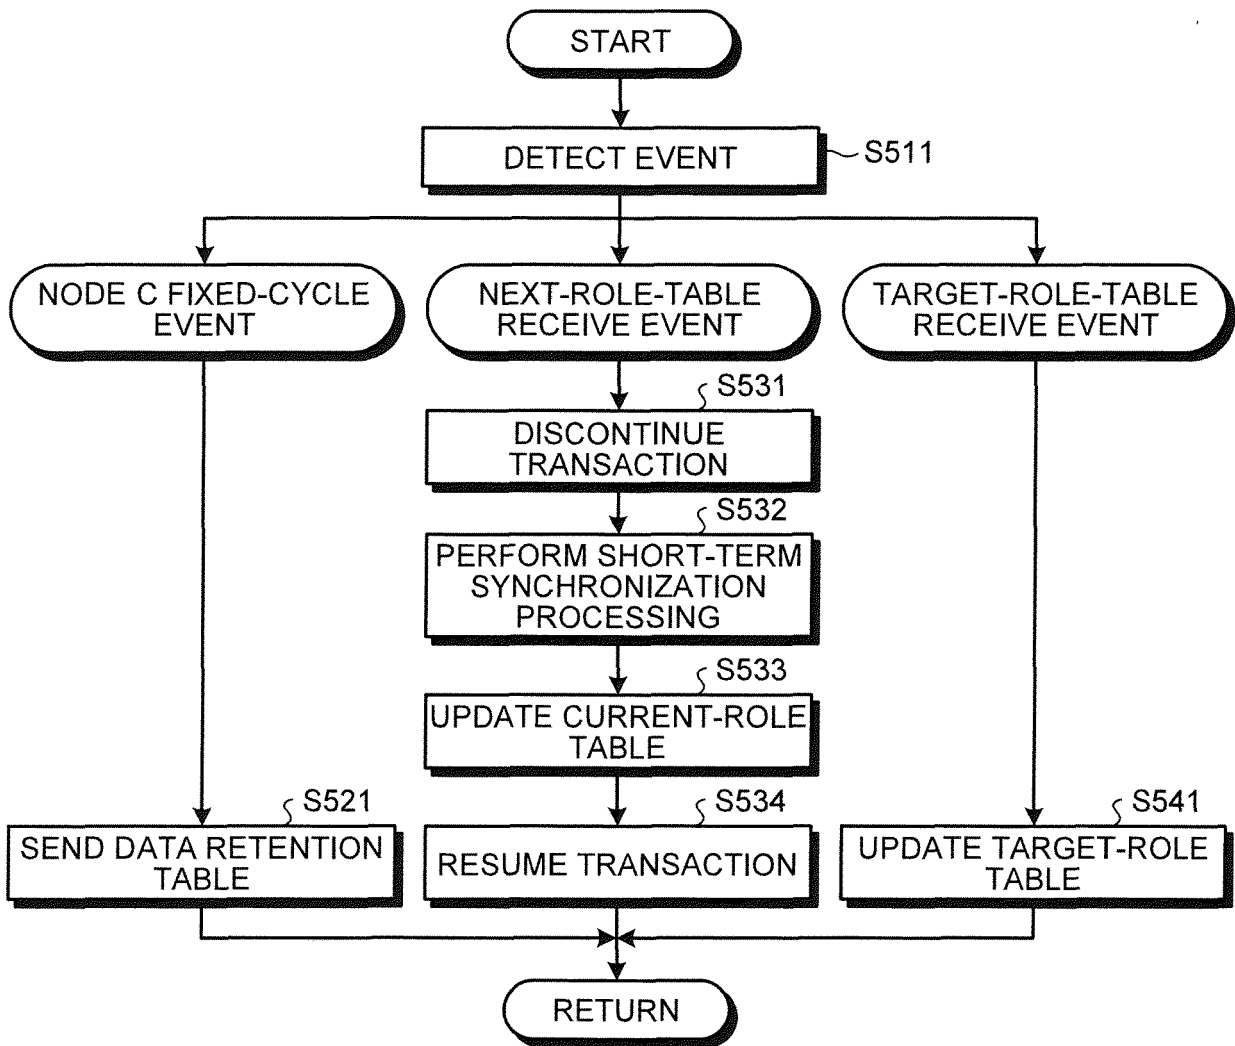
START

DETECT EVENT
S511

NODE C FIXED-CYCLE EVENT

NEXT-ROLE-TABLE RECEIVE EVENT

TARGET-ROLE-TABLE RECEIVE EVENT

S531
DISCONTINUE TRANSACTION

S532
PERFORM SHORT-TERM SYNCHRONIZATION PROCESSING

S533
UPDATE CURRENT-ROLE TABLE

S521
SEND DATA RETENTION TABLE

S534
RESUME TRANSACTION

S541
UPDATE TARGET-ROLE TABLE

RETURN